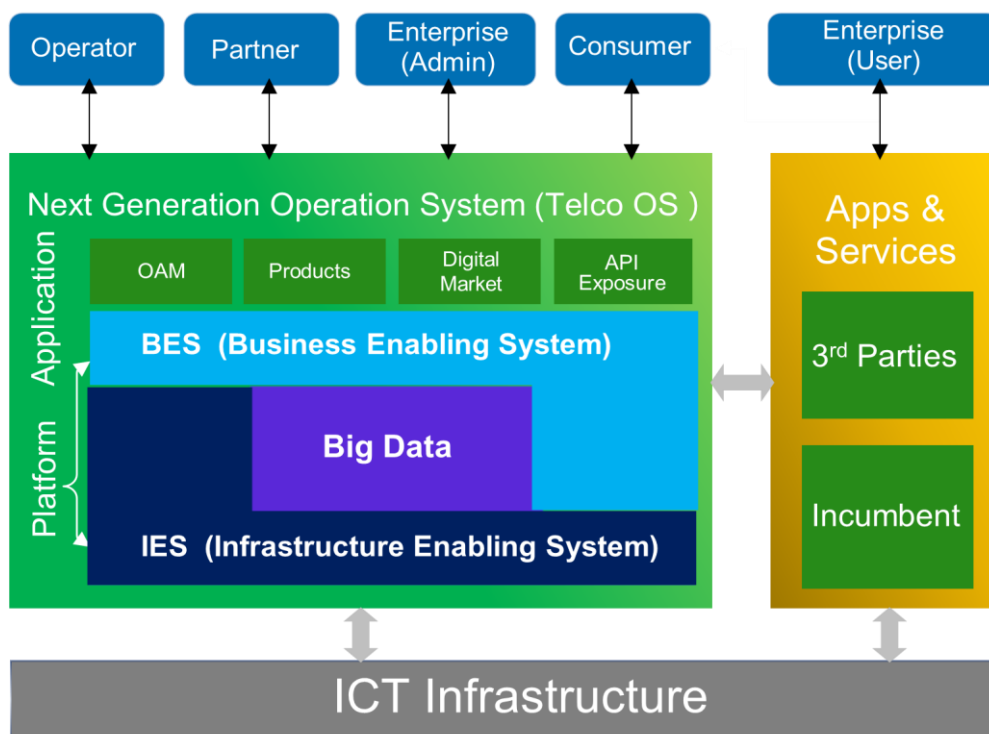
Operator

Partner

Enterprise (Admin)

Consumer

Enterprise (User)

Next Generation Operation System (Telco OS )

Application

Platform

OAM

Products

Digital Market

API Exposure

BES (Business Enabling System)

Big Data

IES (Infrastructure Enabling System)

Apps & Services

3$^{rd}$ Parties

Incumbent

ICT Infrastructure